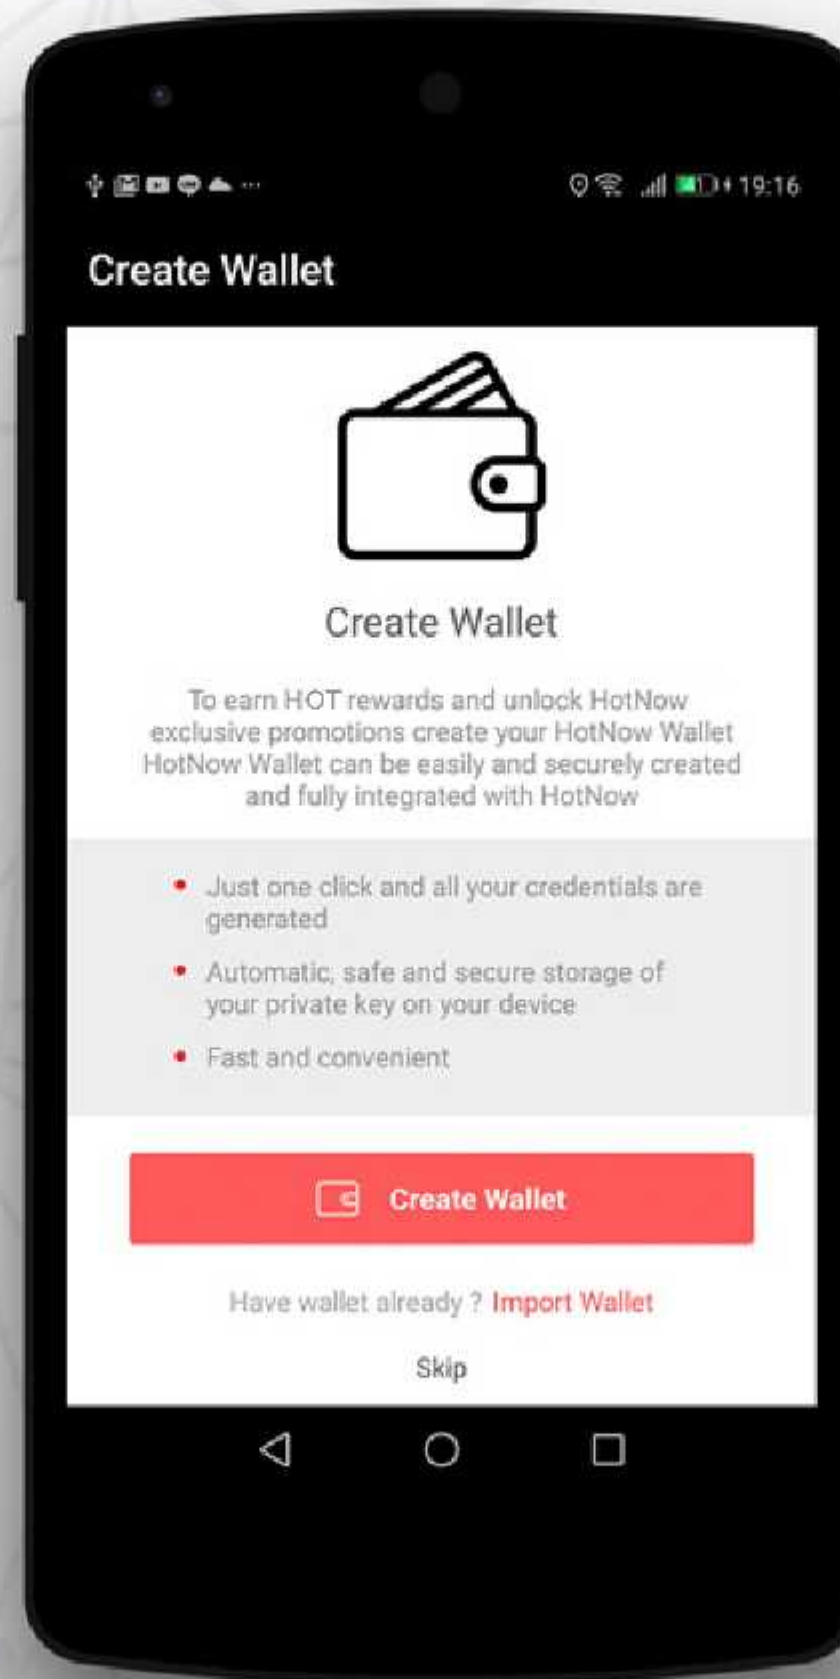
19:16

Create Wallet

Create Wallet

To earn HOT rewards and unlock HotNow exclusive promotions create your HotNow Wallet HotNow Wallet can be easily and securely created and fully integrated with HotNow

- Just one click and all your credentials are generated
- Automatic, safe and secure storage of your private key on your device
- Fast and convenient

Create Wallet

Have wallet already ? Import Wallet

Skip